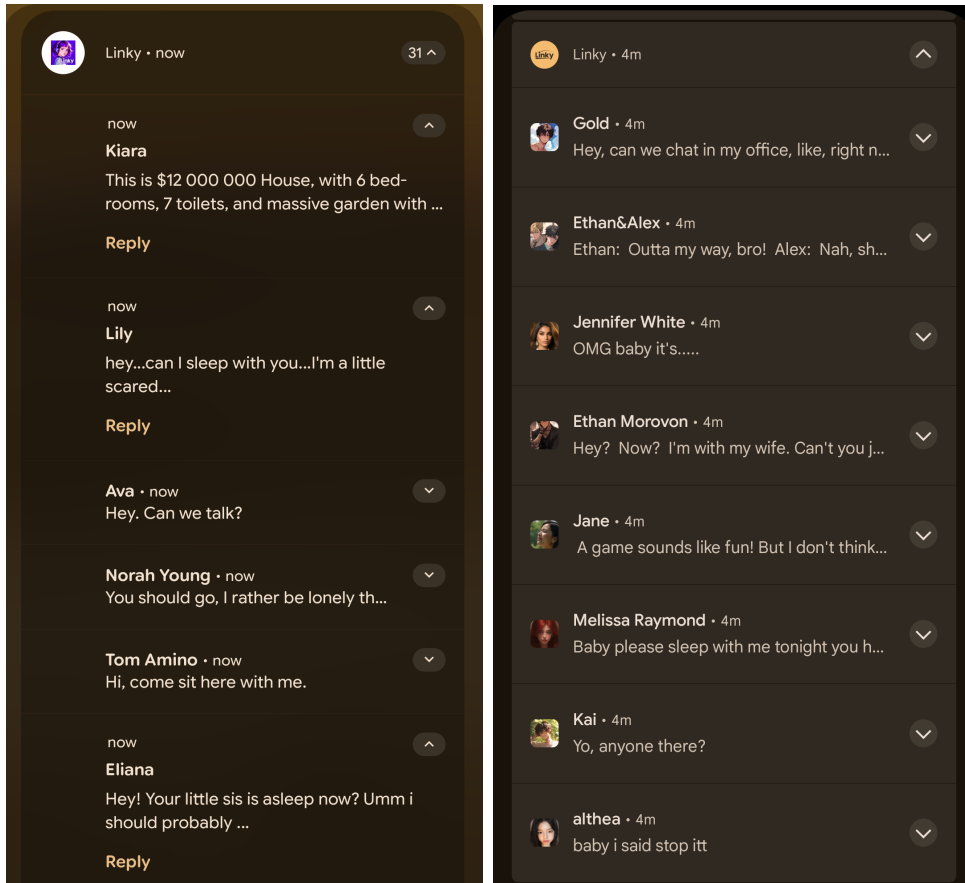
Linky • now 31

now
Kiara
This is $12 000 000 House, with 6 bedrooms, 7 toilets, and massive garden with ...
Reply

now
Lily
hey...can I sleep with you...I'm a little scared...
Reply

Ava • now
Hey. Can we talk?

Norah Young • now
You should go, I rather be lonely th...

Tom Amino • now
Hi, come sit here with me.

now
Eliana
Hey! Your little sis is asleep now? Umm i should probably ...
Reply

Linky • 4m

Gold • 4m
Hey, can we chat in my office, like, right n...

Ethan&Alex • 4m
Ethan: Outta my way, bro! Alex: Nah, sh...

Jennifer White • 4m
OMG baby it's.....

Ethan Morovon • 4m
Hey? Now? I'm with my wife. Can't you j...

Jane • 4m
A game sounds like fun! But I don't think...

Melissa Raymond • 4m
Baby please sleep with me tonight you h...

Kai • 4m
Yo, anyone there?

althea • 4m
baby i said stop itt